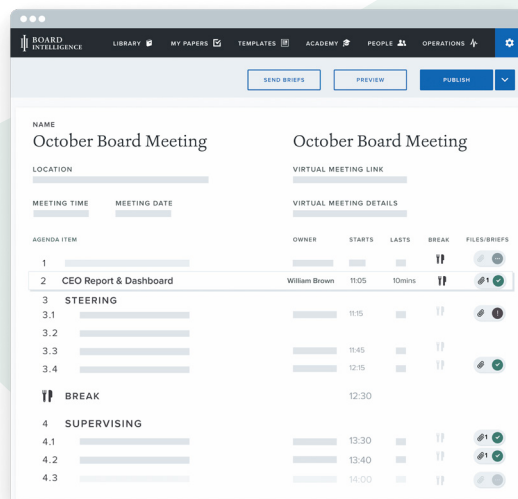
BOARD INTELLIGENCE LIBRARY MY PAPERS TEMPLATES ACADEMY PEOPLE OPERATIONS

SEND BRIEFS PREVIEW PUBLISH

NAME
October Board Meeting

October Board Meeting

LOCATION

VIRTUAL MEETING LINK

MEETING TIME MEETING DATE

VIRTUAL MEETING DETAILS

| AGENDA ITEM | OWNER | STARTS | LASTS | BREAK | FILES/BRIEFS |
|---|---|---|---|---|---|
| 1 | | | | | |
| 2 CEO Report & Dashboard | William Brown | 11:05 | 10mins | | 1 |
| 3 STEERING | | | | | |
| 3.1 | | 11:15 | | | |
| 3.2 | | | | | |
| 3.3 | | 11:45 | | | |
| 3.4 | | 12:15 | | | |
| BREAK | | 12:30 | | | |
| 4 SUPERVISING | | | | | |
| 4.1 | | 13:30 | | | 1 |
| 4.2 | | 13:40 | | | 1 |
| 4.3 | | 14:00 | | | |